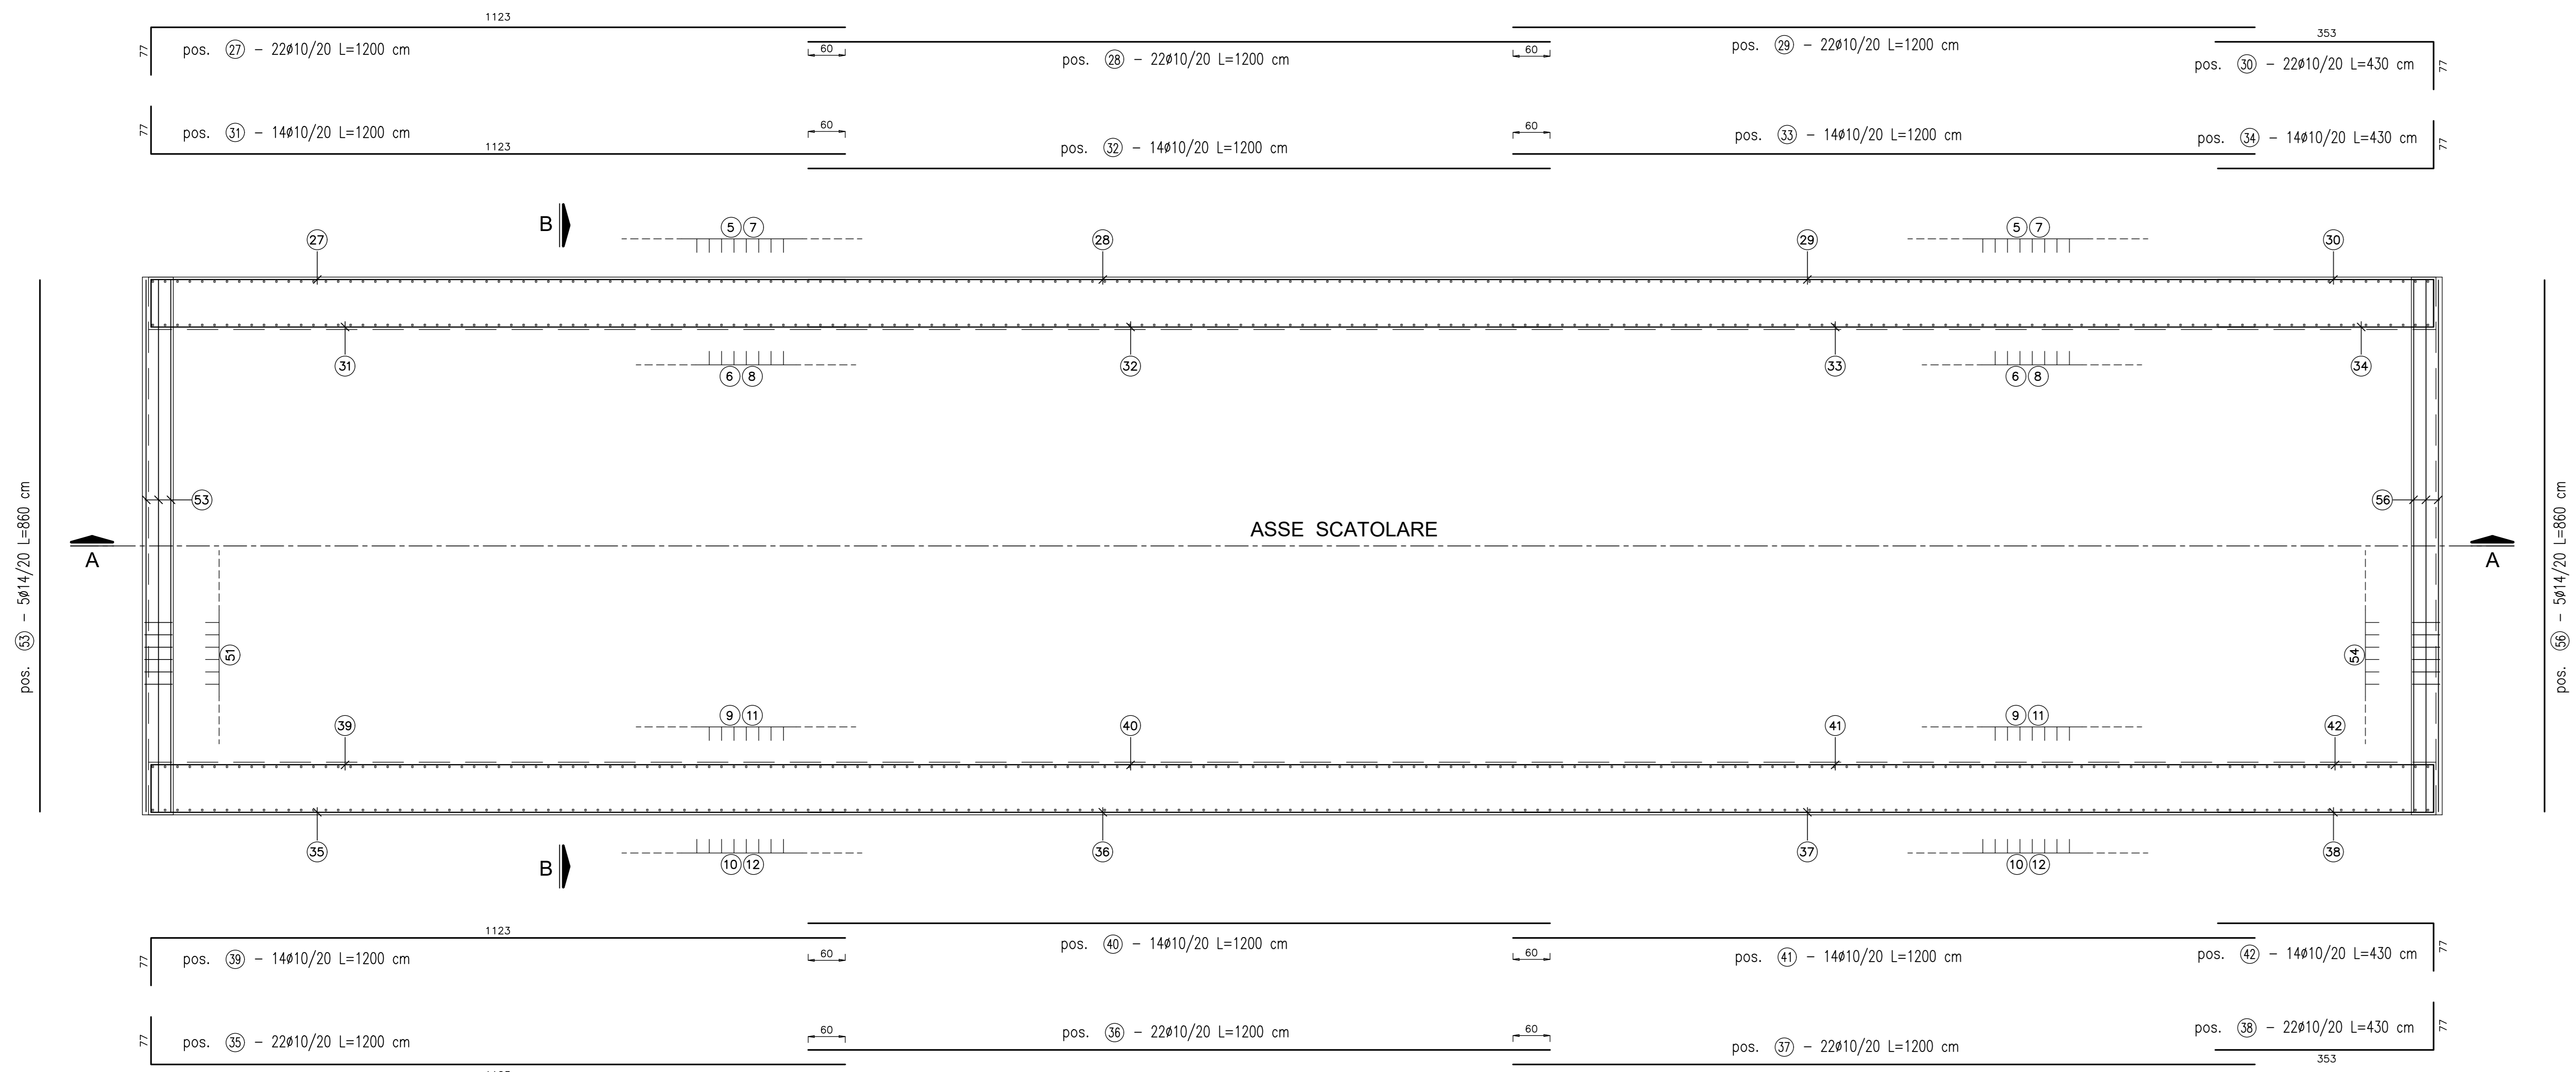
1123

77 pos. (27) – 22ø10/20 L=1200 cm

60

pos. (28) – 22ø10/20 L=1200 cm

60

pos. (29) – 22ø10/20 L=1200 cm

353

pos. (30) – 22ø10/20 L=430 cm 77

77 pos. (31) – 14ø10/20 L=1200 cm

1123

60

pos. (32) – 14ø10/20 L=1200 cm

60

pos. (33) – 14ø10/20 L=1200 cm

pos. (34) – 14ø10/20 L=430 cm 77

B

(5)(7)

(27)

(28)

(29)

(5)(7)

(30)

(31)

(6)(8)

(32)

(33)

(6)(8)

(34)

pos. (53) – 5ø14/20 L=860 cm

(53)

(56)

ASSE SCATOLARE

A

A

pos. (56) – 5ø14/20 L=860 cm

(51)

(54)

(39)

(9)(11)

(40)

(41)

(9)(11)

(42)

(35)

B

(10)(12)

(36)

(37)

(10)(12)

(38)

1123

77 pos. (39) – 14ø10/20 L=1200 cm

60

pos. (40) – 14ø10/20 L=1200 cm

60

pos. (41) – 14ø10/20 L=1200 cm

pos. (42) – 14ø10/20 L=430 cm 77

77 pos. (35) – 22ø10/20 L=1200 cm

60

pos. (36) – 22ø10/20 L=1200 cm

60

pos. (37) – 22ø10/20 L=1200 cm

pos. (38) – 22ø10/20 L=430 cm 77

353

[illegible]